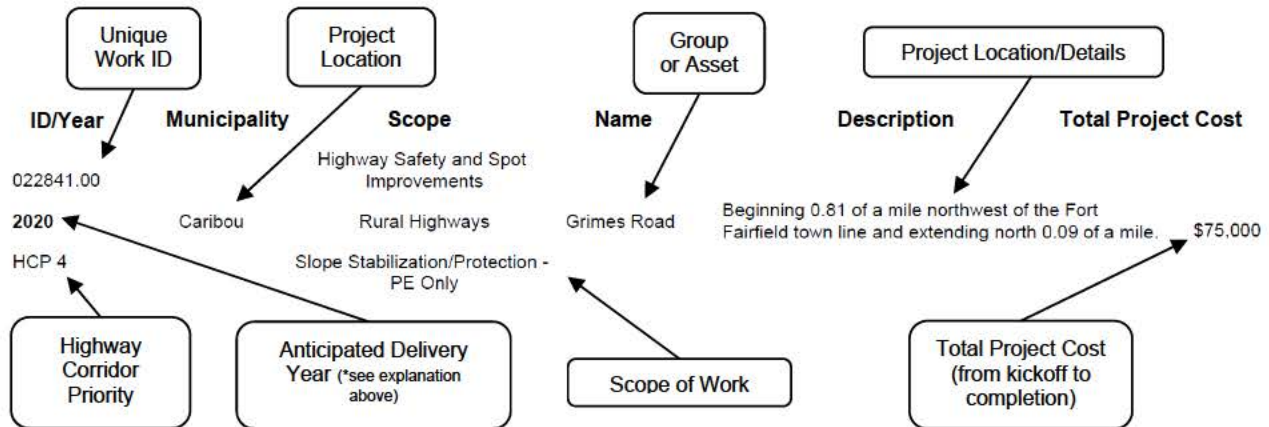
Unique Work ID

Project Location

Group or Asset

Project Location/Details

| ID/Year | Municipality | Scope | Name | Description | Total Project Cost |
|---|---|---|---|---|---|
| 022841.00 | | Highway Safety and Spot Improvements | | | |
| **2020** | Caribou | Rural Highways | Grimes Road | Beginning 0.81 of a mile northwest of the Fort Fairfield town line and extending north 0.09 of a mile. | $75,000 |
| HCP 4 | | Slope Stabilization/Protection - PE Only | | | |

Highway Corridor Priority

Anticipated Delivery Year (*see explanation above)

Scope of Work

Total Project Cost (from kickoff to completion)